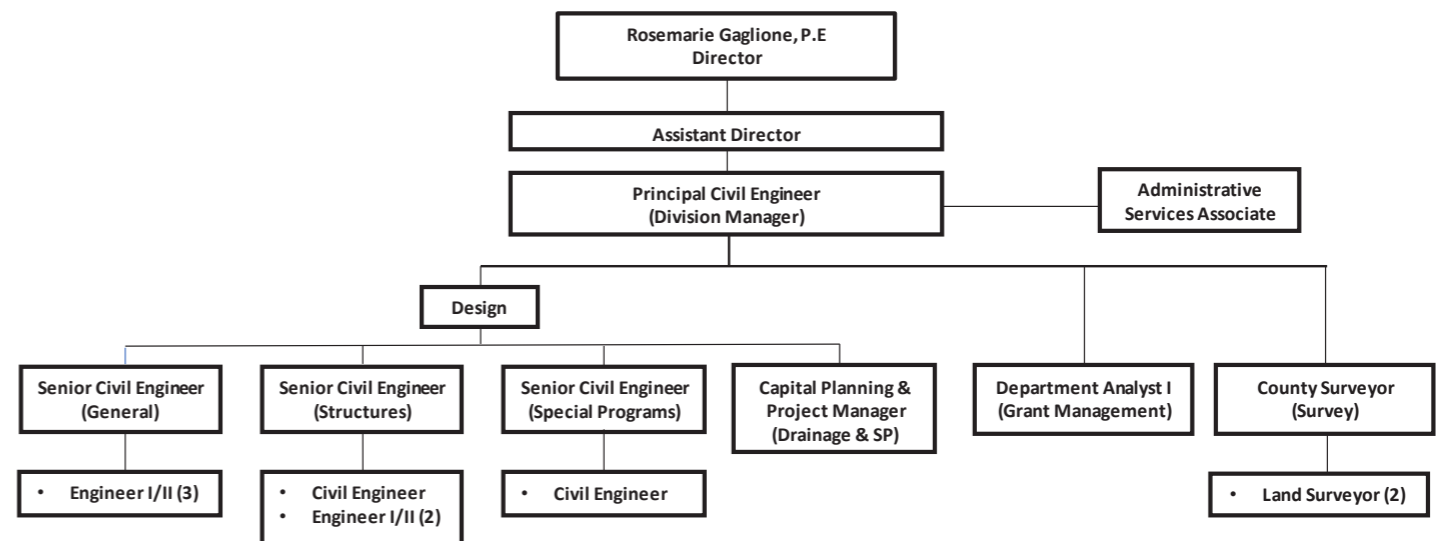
Rosemarie Gaglione, P.E
Director

Assistant Director

Principal Civil Engineer
(Division Manager)

Administrative Services Associate

Design

Senior Civil Engineer
(General)

• Engineer I/II (3)

Senior Civil Engineer
(Structures)

• Civil Engineer
• Engineer I/II (2)

Senior Civil Engineer
(Special Programs)

• Civil Engineer

Capital Planning & Project Manager
(Drainage & SP)

Department Analyst I
(Grant Management)

County Surveyor
(Survey)

• Land Surveyor (2)